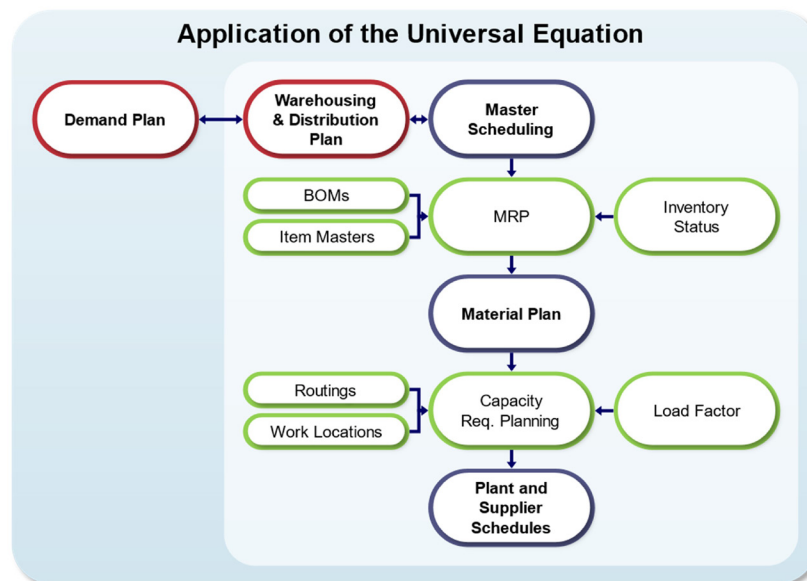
Application of the Universal Equation

Demand Plan

Warehousing & Distribution Plan

Master Scheduling

BOMs

Item Masters

MRP

Inventory Status

Material Plan

Routings

Work Locations

Capacity Req. Planning

Load Factor

Plant and Supplier Schedules